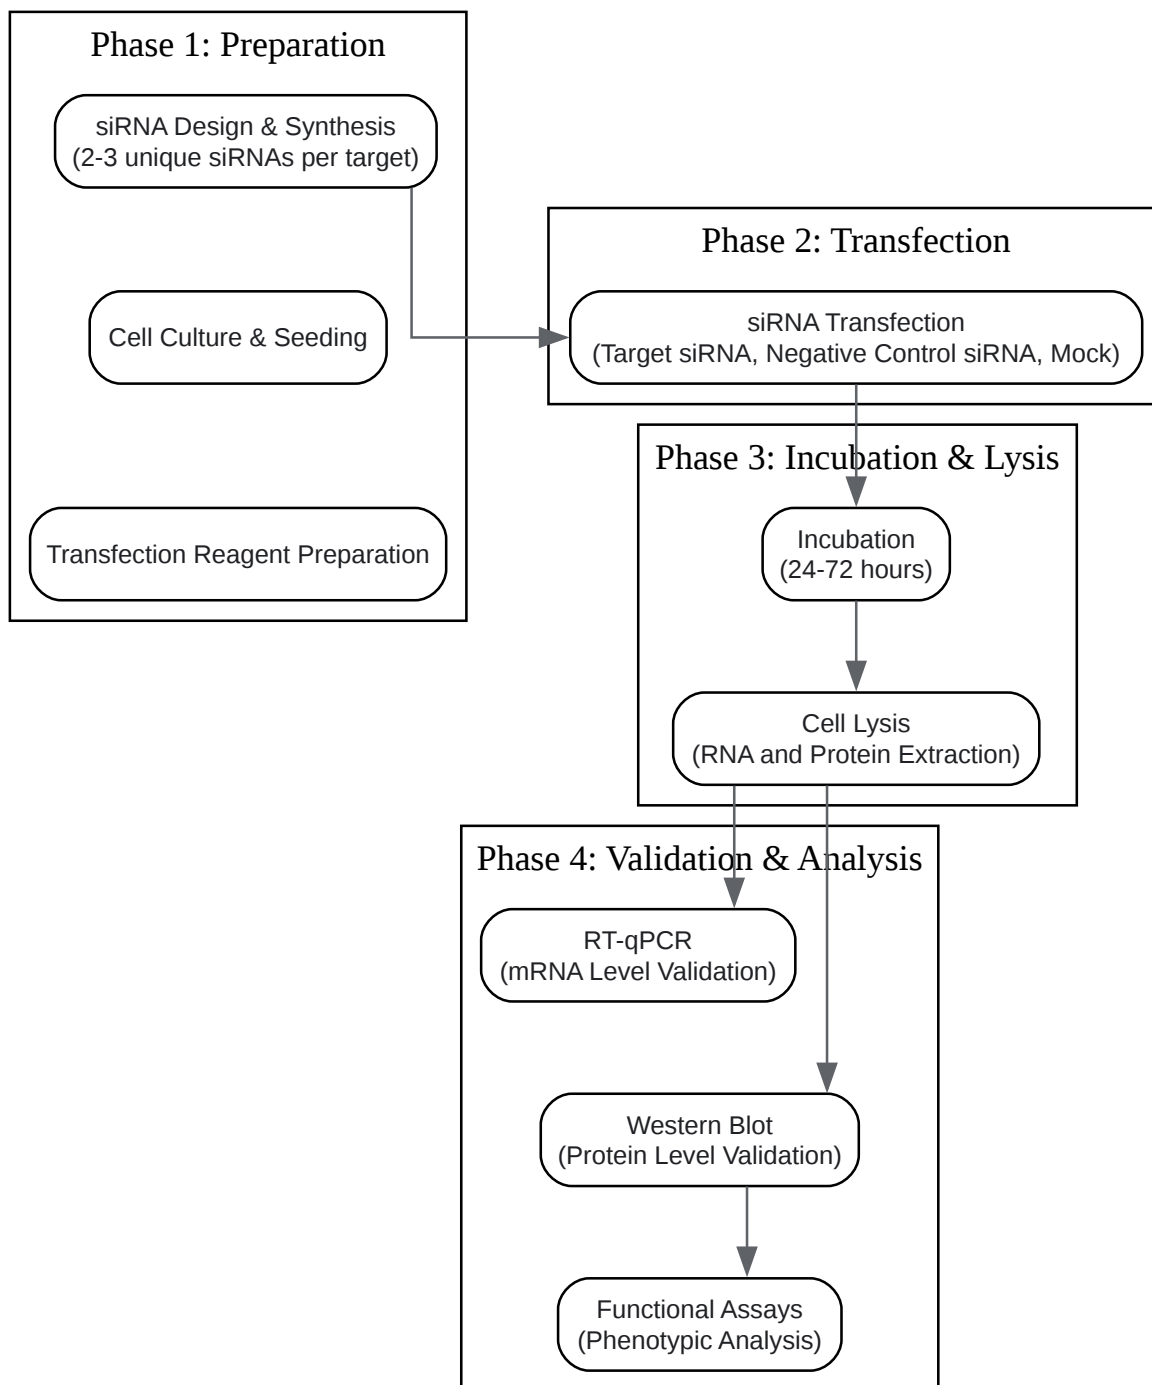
Phase 1: Preparation

siRNA Design & Synthesis
(2-3 unique siRNAs per target)

Cell Culture & Seeding

Transfection Reagent Preparation

Phase 2: Transfection

siRNA Transfection
(Target siRNA, Negative Control siRNA, Mock)

Phase 3: Incubation & Lysis

Incubation
(24-72 hours)

Cell Lysis
(RNA and Protein Extraction)

Phase 4: Validation & Analysis

RT-qPCR
(mRNA Level Validation)

Western Blot
(Protein Level Validation)

Functional Assays
(Phenotypic Analysis)